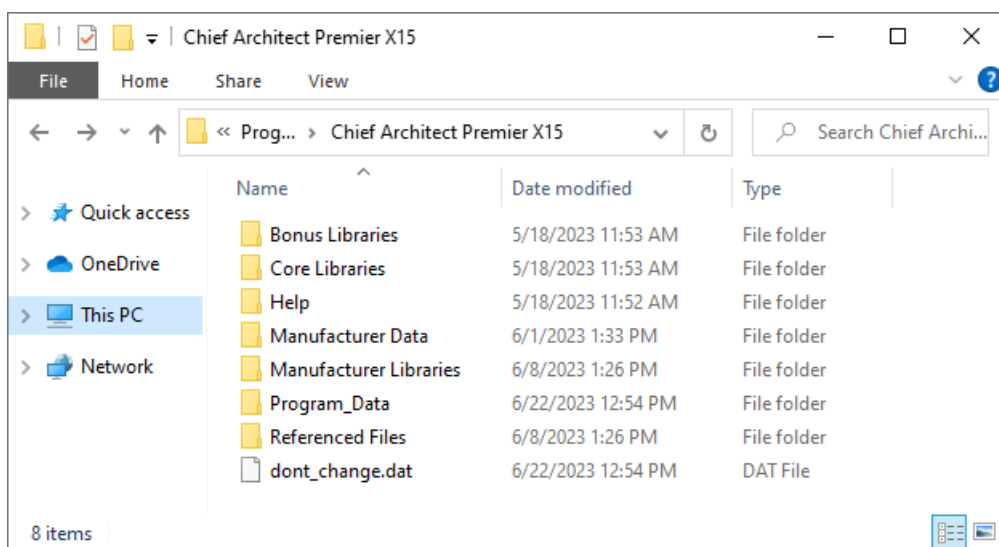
Chief Architect Premier X15

File Home Share View

« Prog... › Chief Architect Premier X15

Search Chief Archi...

Quick access
OneDrive
This PC
Network

| Name | Date modified | Type |
|---|---|---|
| Bonus Libraries | 5/18/2023 11:53 AM | File folder |
| Core Libraries | 5/18/2023 11:53 AM | File folder |
| Help | 5/18/2023 11:52 AM | File folder |
| Manufacturer Data | 6/1/2023 1:33 PM | File folder |
| Manufacturer Libraries | 6/8/2023 1:26 PM | File folder |
| Program_Data | 6/22/2023 12:54 PM | File folder |
| Referenced Files | 6/8/2023 1:26 PM | File folder |
| dont_change.dat | 6/22/2023 12:54 PM | DAT File |

8 items